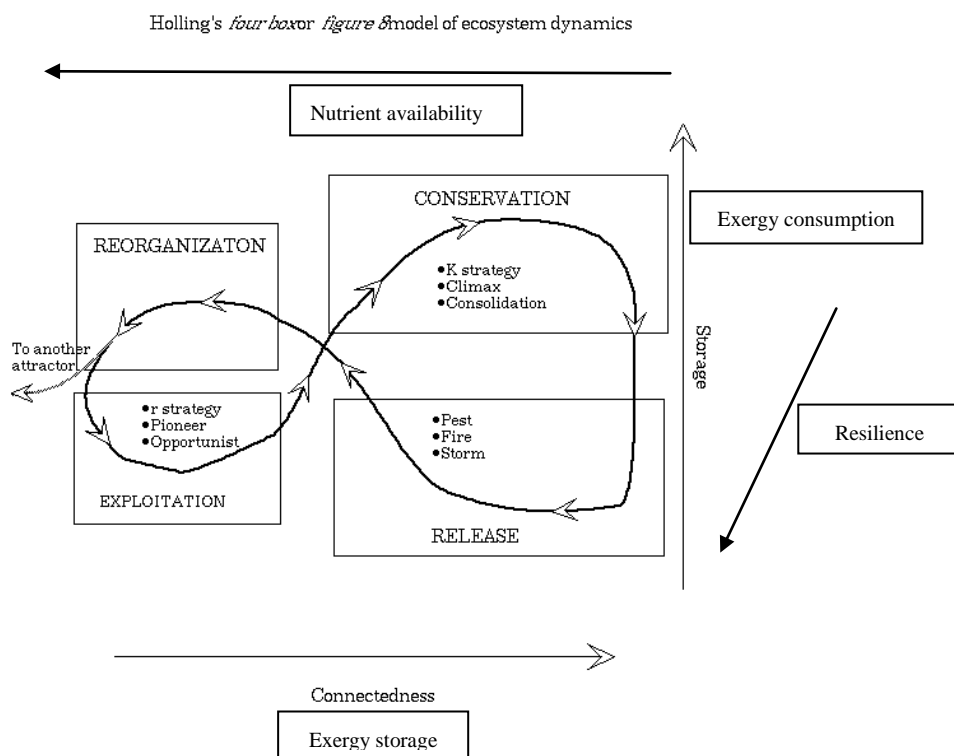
Holling's *four box* or *figure 8* model of ecosystem dynamics

Nutrient availability

CONSERVATION

Exergy consumption

REORGANIZATON

•K strategy
•Climax
•Consolidation

To another attractor

Storage

•r strategy
•Pioneer
•Opportunist

•Pest
•Fire
•Storm

Resilience

EXPLOITATION

RELEASE

Connectedness

Exergy storage